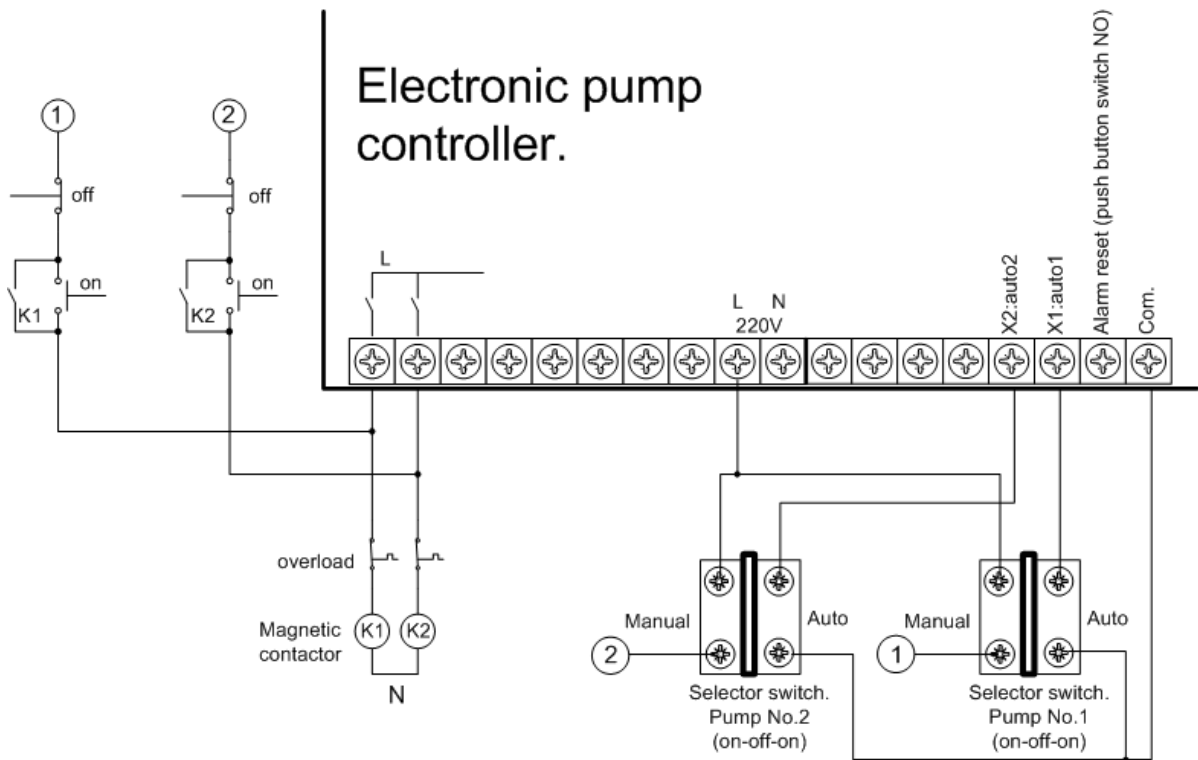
Electronic pump controller.

1

off

on

K1

2

off

on

K2

L

L N
220V

X2:auto2

X1:auto1

Alarm reset (push button switch NO)

Com.

overload

Magnetic contactor

K1

K2

N

Manual

Auto

2

Selector switch.
Pump No.2
(on-off-on)

Manual

Auto

1

Selector switch.
Pump No.1
(on-off-on)